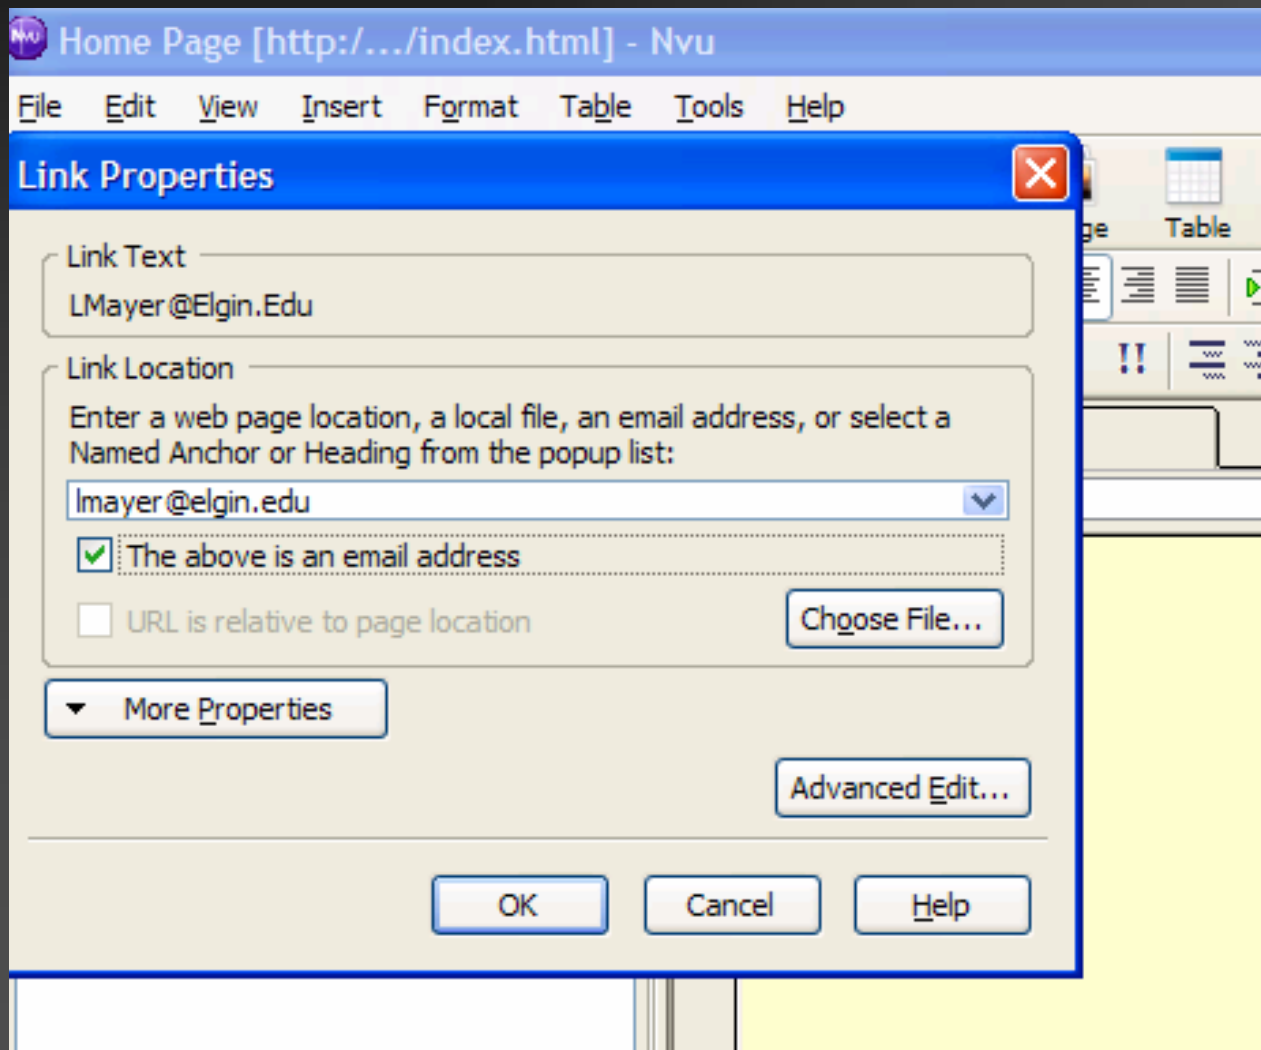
Home Page [http:/.../index.html] - Nvu

File Edit View Insert Format Table Tools Help

Link Properties

ge Table

Link Text

LMayer@Elgin.Edu

Link Location

Enter a web page location, a local file, an email address, or select a Named Anchor or Heading from the popup list:

lmayer@elgin.edu

The above is an email address

URL is relative to page location

Choose File...

More Properties

Advanced Edit...

OK Cancel Help